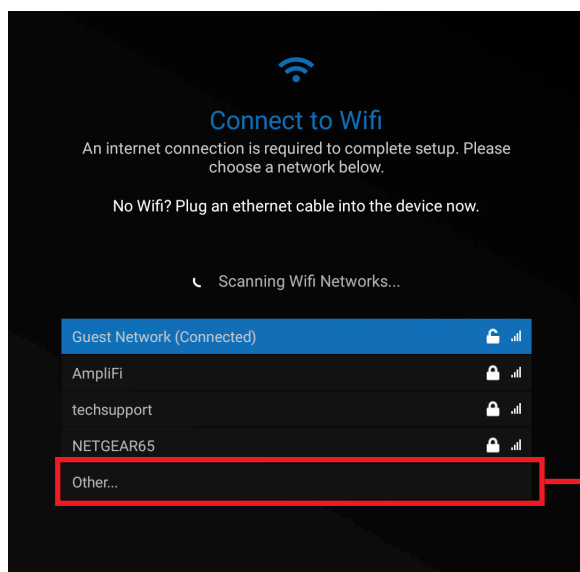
Connect to Wifi

An internet connection is required to complete setup. Please choose a network below.

No Wifi? Plug an ethernet cable into the device now.

Scanning Wifi Networks...

Guest Network (Connected)

AmpliFi

techsupport

NETGEAR65

Other...